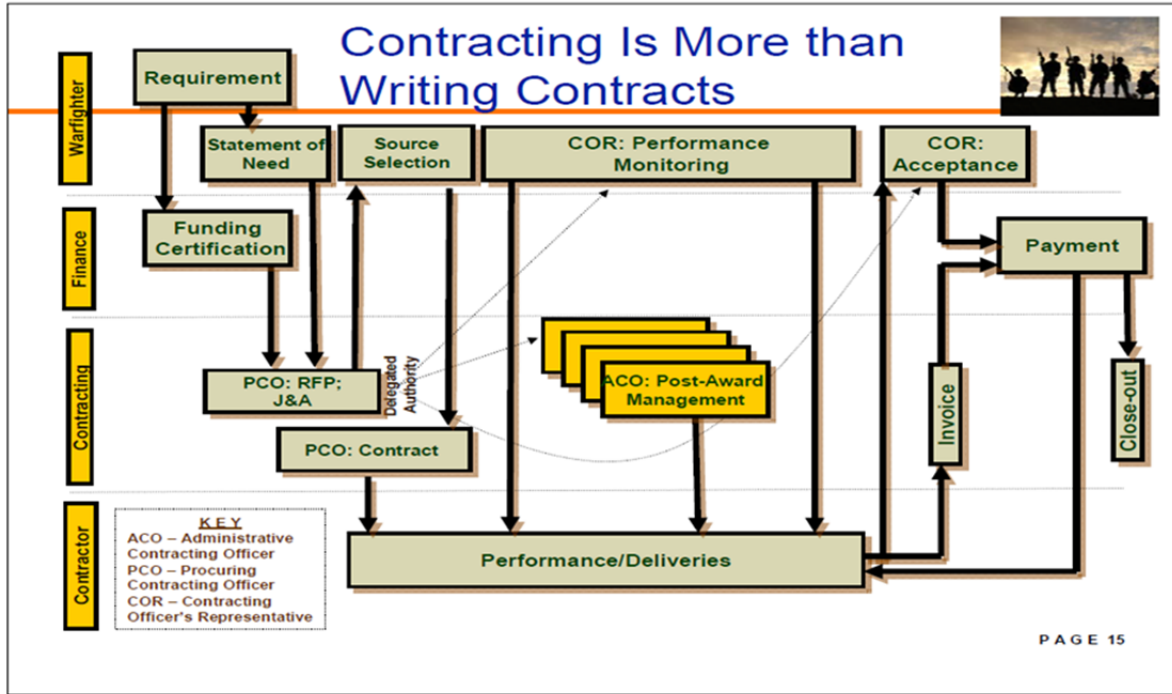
Contracting Is More than Writing Contracts

Warfighter

Finance

Contracting

Contractor

Requirement

Statement of Need

Source Selection

COR: Performance Monitoring

COR: Acceptance

Funding Certification

Payment

PCO: RFP; J&A

Delegated Authority

ACO: Post-Award Management

Invoice

Close-out

PCO: Contract

KEY
ACO – Administrative Contracting Officer
PCO – Procuring Contracting Officer
COR – Contracting Officer's Representative

Performance/Deliveries

PAGE 15